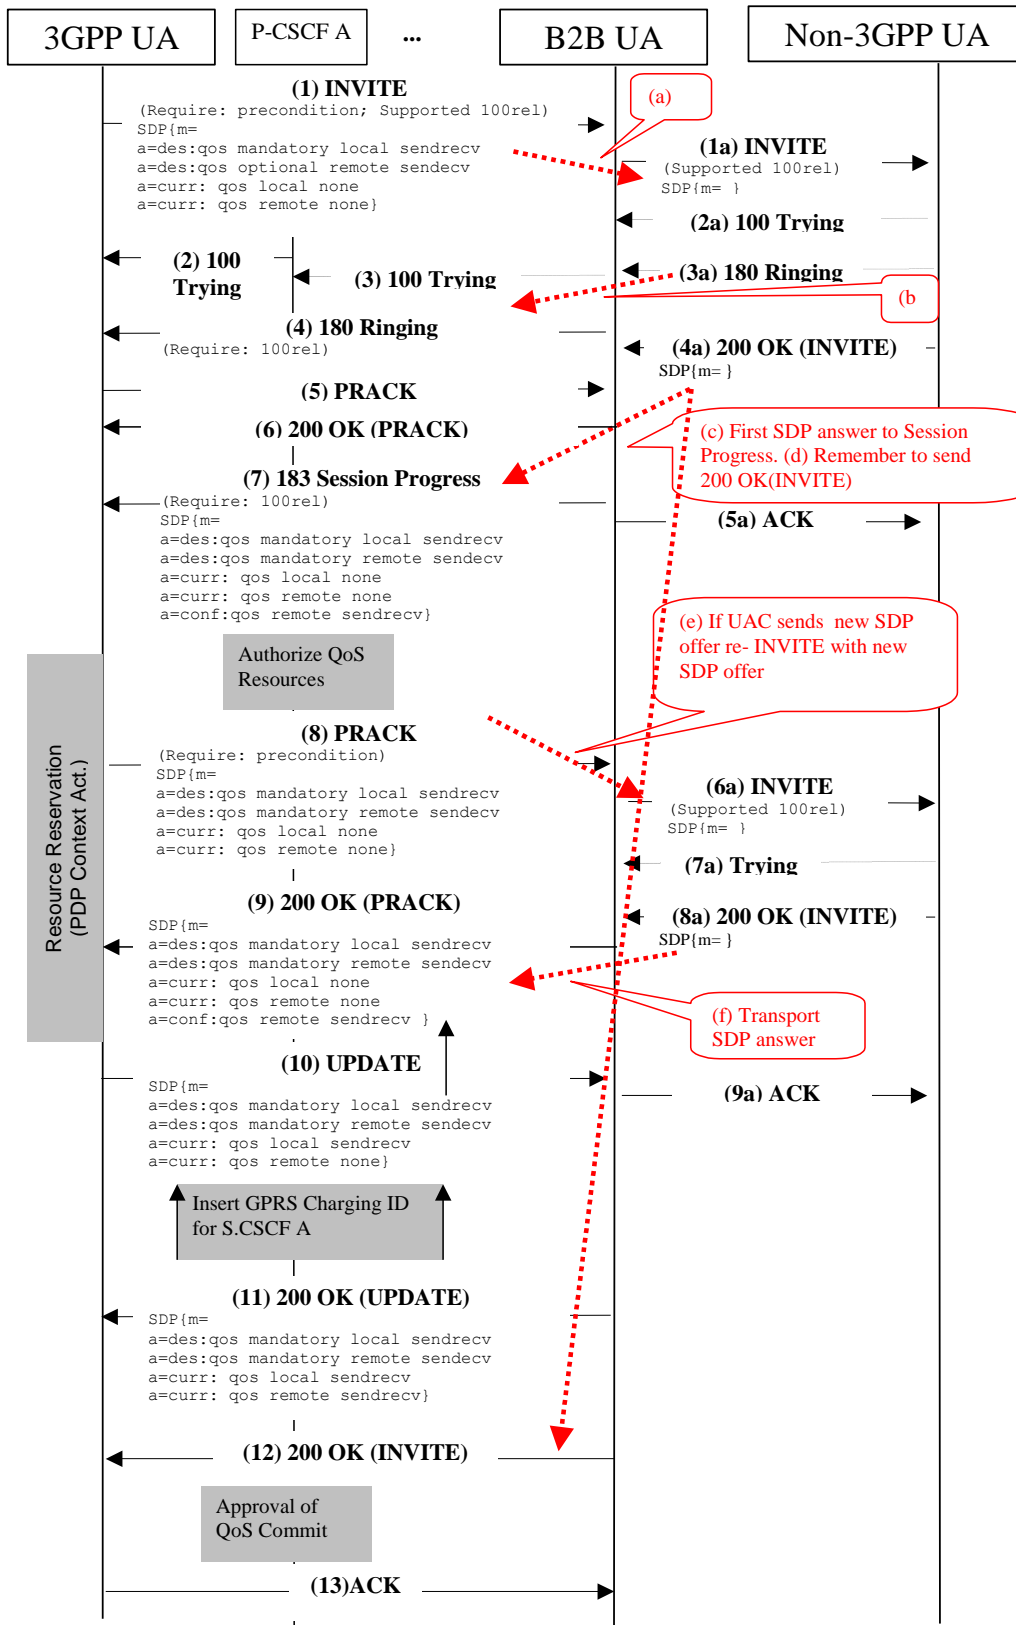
3GPP UA

P-CSCF A

...

B2B UA

Non-3GPP UA

(1) INVITE
(Require: precondition; Supported 100rel)
SDP{m=
a=des:qos mandatory local sendrecv
a=des:qos optional remote sendecv
a=curr: qos local none
a=curr: qos remote none}

(a)

(1a) INVITE
(Supported 100rel)
SDP{m= }

(2a) 100 Trying

(2) 100 Trying

(3) 100 Trying

(3a) 180 Ringing

(b

(4) 180 Ringing
(Require: 100rel)

(4a) 200 OK (INVITE)
SDP{m= }

(5) PRACK

(6) 200 OK (PRACK)

(c) First SDP answer to Session Progress. (d) Remember to send 200 OK(INVITE)

(7) 183 Session Progress
(Require: 100rel)
SDP{m=
a=des:qos mandatory local sendrecv
a=des:qos mandatory remote sendecv
a=curr: qos local none
a=curr: qos remote none
a=conf:qos remote sendrecv}

(5a) ACK

(e) If UAC sends new SDP offer re- INVITE with new SDP offer

Authorize QoS Resources

Resource Reservation (PDP Context Act.)

(8) PRACK
(Require: precondition)
SDP{m=
a=des:qos mandatory local sendrecv
a=des:qos mandatory remote sendecv
a=curr: qos local none
a=curr: qos remote none}

(6a) INVITE
(Supported 100rel)
SDP{m= }

(7a) Trying

(9) 200 OK (PRACK)
SDP{m=
a=des:qos mandatory local sendrecv
a=des:qos mandatory remote sendecv
a=curr: qos local none
a=curr: qos remote none
a=conf:qos remote sendrecv }

(8a) 200 OK (INVITE)
SDP{m= }

(f) Transport SDP answer

(10) UPDATE
SDP{m=
a=des:qos mandatory local sendrecv
a=des:qos mandatory remote sendecv
a=curr: qos local sendrecv
a=curr: qos remote none}

(9a) ACK

Insert GPRS Charging ID for S.CSCF A

(11) 200 OK (UPDATE)
SDP{m=
a=des:qos mandatory local sendrecv
a=des:qos mandatory remote sendecv
a=curr: qos local sendrecv
a=curr: qos remote sendrecv}

(12) 200 OK (INVITE)

Approval of QoS Commit

(13)ACK